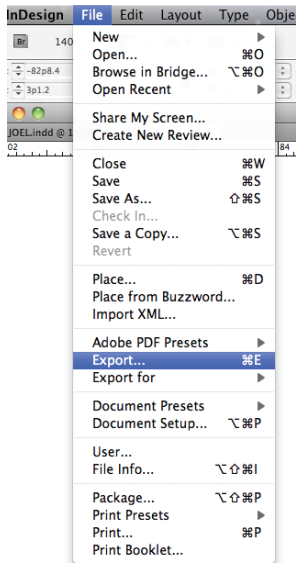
InDesign File Edit Layout Type Obje

Br 140

-82p8.4

3p1.2

JOEL.indd @ 1

02

84

New
Open... ⌘O
Browse in Bridge... ⌥⌘O
Open Recent

Share My Screen...
Create New Review...

Close ⌘W
Save ⌘S
Save As... ⇧⌘S
Check In...
Save a Copy... ⌥⌘S
Revert

Place... ⌘D
Place from Buzzword...
Import XML...

Adobe PDF Presets
Export... ⌘E
Export for

Document Presets
Document Setup... ⌥⌘P

User...
File Info... ⌥⇧⌘I

Package... ⌥⇧⌘P
Print Presets
Print... ⌘P
Print Booklet...